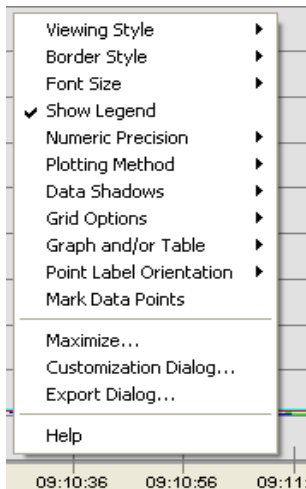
Viewing Style
Border Style
Font Size
Show Legend
Numeric Precision
Plotting Method
Data Shadows
Grid Options
Graph and/or Table
Point Label Orientation
Mark Data Points

Maximize...
Customization Dialog...
Export Dialog...

Help

09:10:36 09:10:56 09:1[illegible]